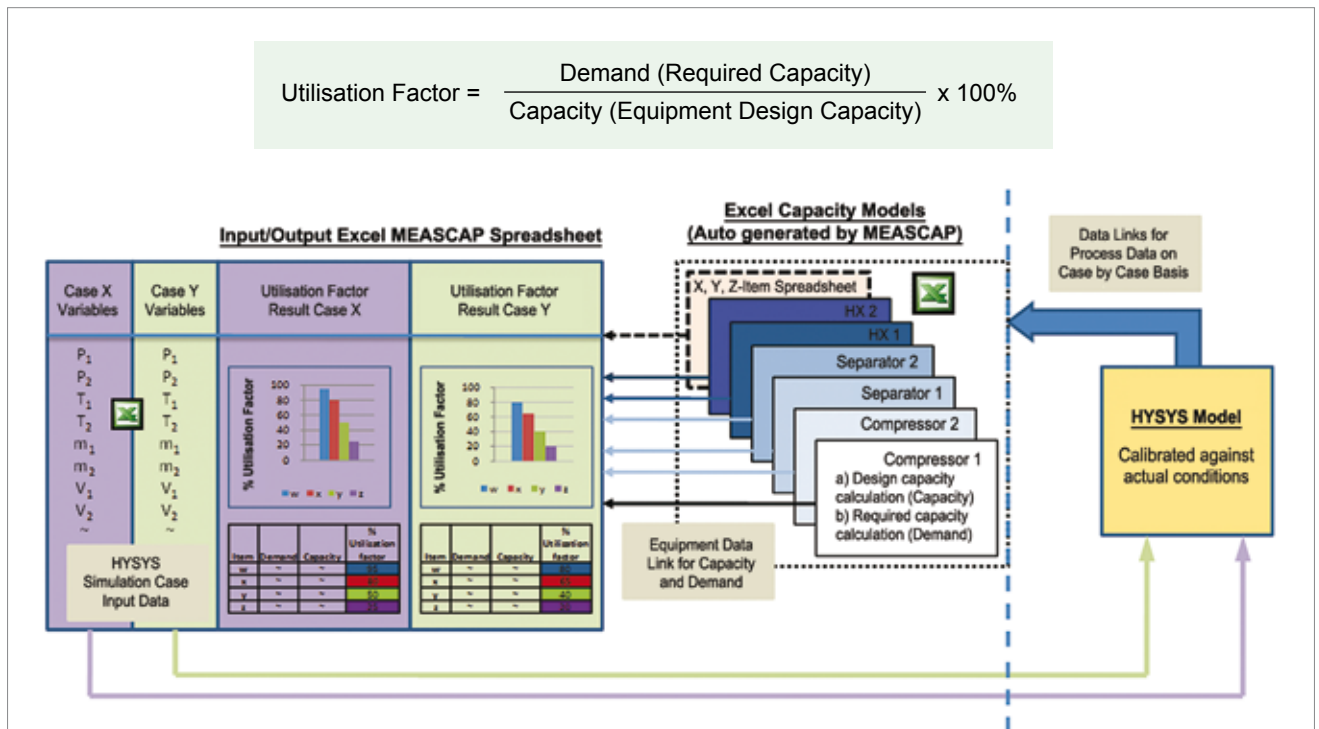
Utilisation Factor = $\frac{\text{Demand (Required Capacity)}}{\text{Capacity (Equipment Design Capacity)}}$ x 100%

Input/Output Excel MEASCAP Spreadsheet

| Case X Variables | Case Y Variables | Utilisation Factor Result Case X | Utilisation Factor Result Case Y |
|---|---|---|---|
| $P_1$ $P_2$ $T_1$ $T_2$ $m_1$ $m_2$ $V_1$ $V_2$ ~ | $P_1$ $P_2$ $T_1$ $T_2$ $m_1$ $m_2$ $V_1$ $V_2$ ~ | | |

% Utilisation Factor
100
80
60
40
20
0
w x y z

% Utilisation Factor
100
80
60
40
20
0
w x y z

| Item | Demand | Capacity | % Utilisation factor |
|---|---|---|---|
| w | ~ | ~ | 95 |
| x | ~ | ~ | 80 |
| y | ~ | ~ | 50 |
| z | ~ | ~ | 25 |

| Item | Demand | Capacity | % Utilisation factor |
|---|---|---|---|
| w | ~ | ~ | 80 |
| x | ~ | ~ | 65 |
| y | ~ | ~ | 40 |
| z | ~ | ~ | 20 |

HYSYS Simulation Case Input Data

Excel Capacity Models (Auto generated by MEASCAP)

X, Y, Z-Item Spreadsheet
HX 2
HX 1
Separator 2
Separator 1
Compressor 2
Compressor 1
a) Design capacity calculation (Capacity)
b) Required capacity calculation (Demand)

Equipment Data Link for Capacity and Demand

Data Links for Process Data on Case by Case Basis

HYSYS Model
Calibrated against actual conditions